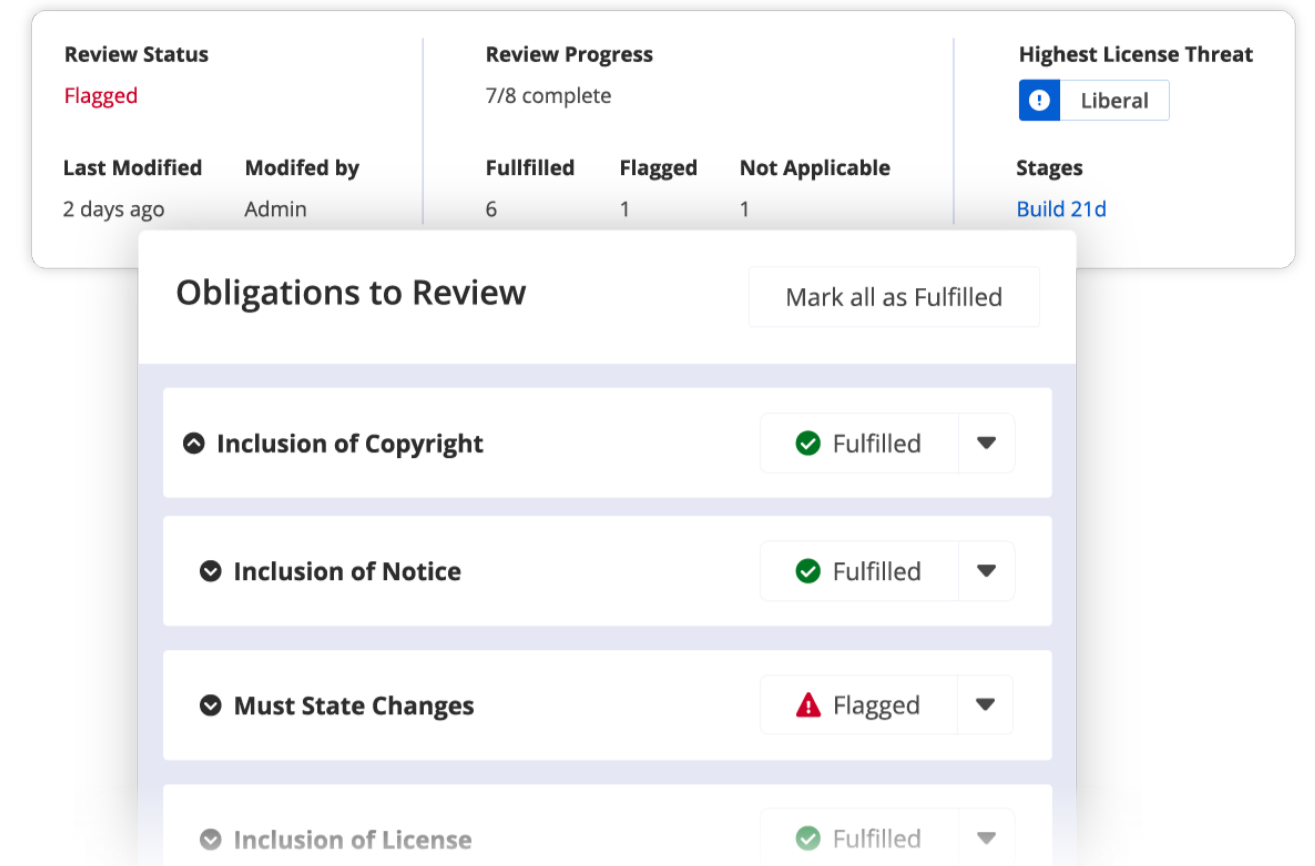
Review Status
Flagged

Last Modified
2 days ago

Modifed by
Admin

Review Progress
7/8 complete

Fullfilled
6

Flagged
1

Not Applicable
1

Highest License Threat
Liberal

Stages
Build 21d

Obligations to Review

Mark all as Fulfilled

Inclusion of Copyright
Fulfilled

Inclusion of Notice
Fulfilled

Must State Changes
Flagged

Inclusion of License
Fulfilled